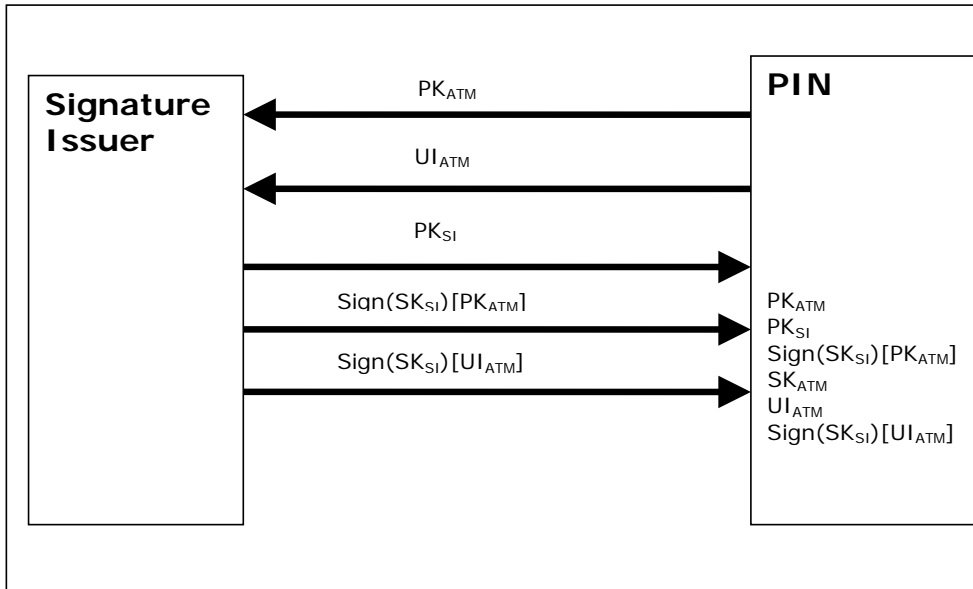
Signature Issuer

PIN

$PK_{ATM}$

$UI_{ATM}$

$PK_{SI}$

$Sign(SK_{SI})[PK_{ATM}]$

$Sign(SK_{SI})[UI_{ATM}]$

$PK_{ATM}$
$PK_{SI}$
$Sign(SK_{SI})[PK_{ATM}]$
$SK_{ATM}$
$UI_{ATM}$
$Sign(SK_{SI})[UI_{ATM}]$